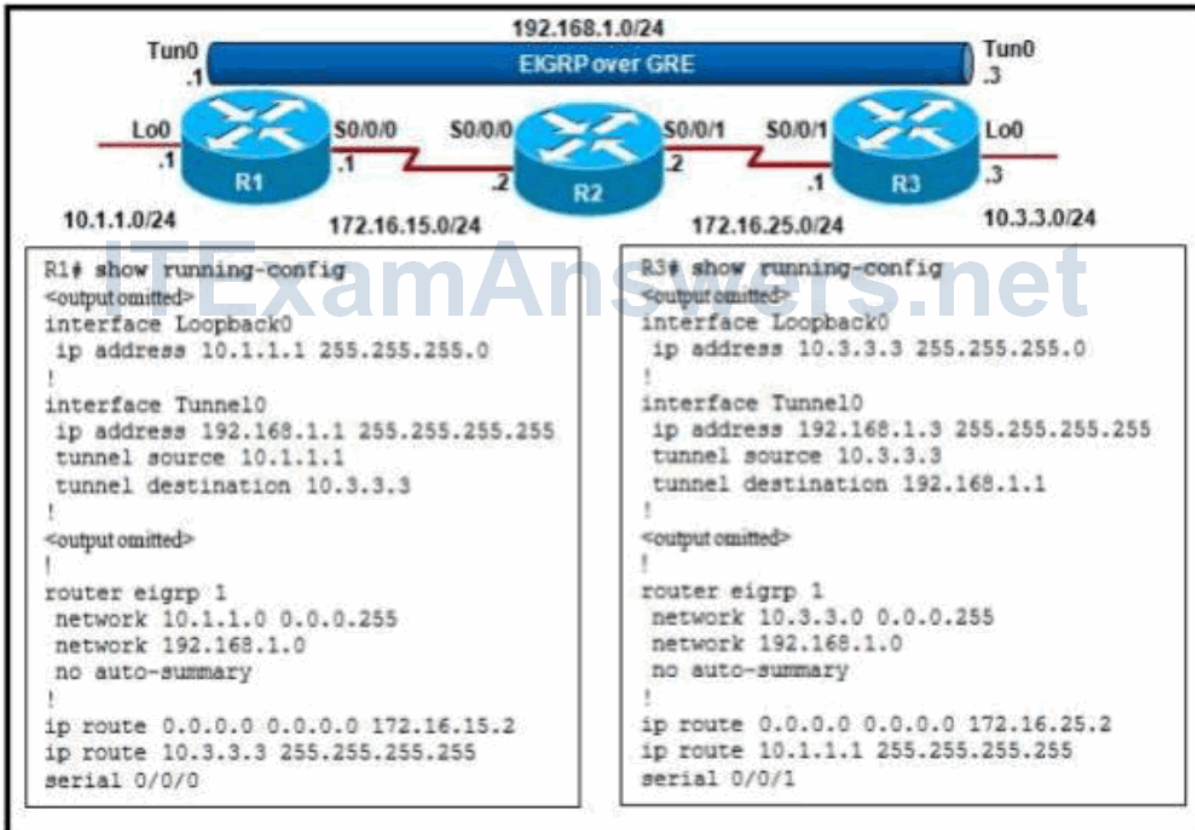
192.168.1.0/24

Tun0 .1

EIGRP over GRE

Tun0 .3

Lo0 .1

S0/0/0 .1

S0/0/0 .2

S0/0/1 .2

S0/0/1 .1

Lo0 .3

R1

R2

R3

10.1.1.0/24

172.16.15.0/24

172.16.25.0/24

10.3.3.0/24

ITExamAnswers.net

R1# show running-config
<output omitted>
interface Loopback0
 ip address 10.1.1.1 255.255.255.0
!
interface Tunnel0
 ip address 192.168.1.1 255.255.255.255
 tunnel source 10.1.1.1
 tunnel destination 10.3.3.3
!
<output omitted>
!
router eigrp 1
 network 10.1.1.0 0.0.0.255
 network 192.168.1.0
 no auto-summary
!
ip route 0.0.0.0 0.0.0.0 172.16.15.2
ip route 10.3.3.3 255.255.255.255
serial 0/0/0

R3# show running-config
<output omitted>
interface Loopback0
 ip address 10.3.3.3 255.255.255.0
!
interface Tunnel0
 ip address 192.168.1.3 255.255.255.255
 tunnel source 10.3.3.3
 tunnel destination 192.168.1.1
!
<output omitted>
!
router eigrp 1
 network 10.3.3.0 0.0.0.255
 network 192.168.1.0
 no auto-summary
!
ip route 0.0.0.0 0.0.0.0 172.16.25.2
ip route 10.1.1.1 255.255.255.255
serial 0/0/1